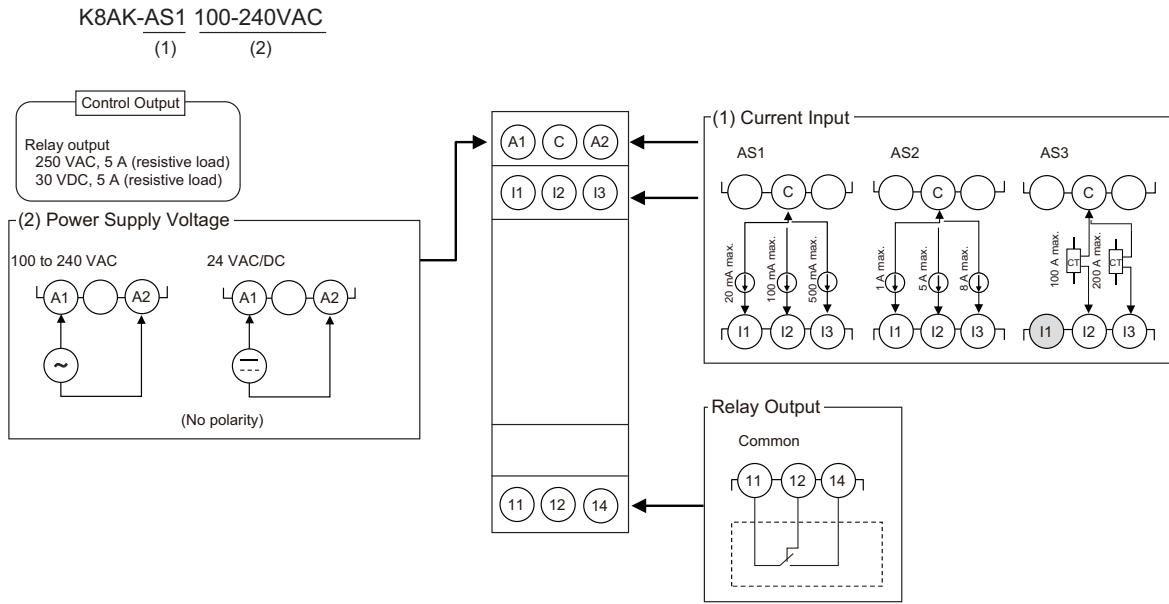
K8AK-AS1 100-240VAC
(1) (2)

Control Output

Relay output
250 VAC, 5 A (resistive load)
30 VDC, 5 A (resistive load)

(2) Power Supply Voltage

100 to 240 VAC
A1 A2

24 VAC/DC
A1 A2

(No polarity)

A1 C A2
I1 I2 I3
11 12 14

(1) Current Input

AS1
C
20 mA max.
100 mA max.
500 mA max.
I1 I2 I3

AS2
C
1 A max.
5 A max.
8 A max.
I1 I2 I3

AS3
C
100 A max.
CT
200 A max.
CT
I1 I2 I3

Relay Output

Common
11 12 14